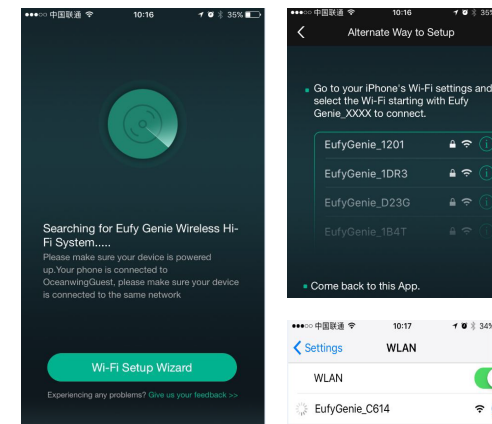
●●●○○ 中国联通 10:16 35%

Searching for Eufy Genie Wireless Hi-Fi System.....

Please make sure your device is powered up.Your phone is connected to OceanwingGuest, please make sure your device is connected to the same network

Wi-Fi Setup Wizard

Experiencing any problems? Give us your feedback >>

●●●○○ 中国联通 10:16 35

Alternate Way to Setup

Go to your iPhone's Wi-Fi settings and select the Wi-Fi starting with Eufy Genie_XXXX to connect.

EufyGenie_1201

EufyGenie_1DR3

EufyGenie_D23G

EufyGenie_1B4T

Come back to this App.

●●●○○ 中国联通 10:17 34%

Settings WLAN

WLAN

EufyGenie_C614